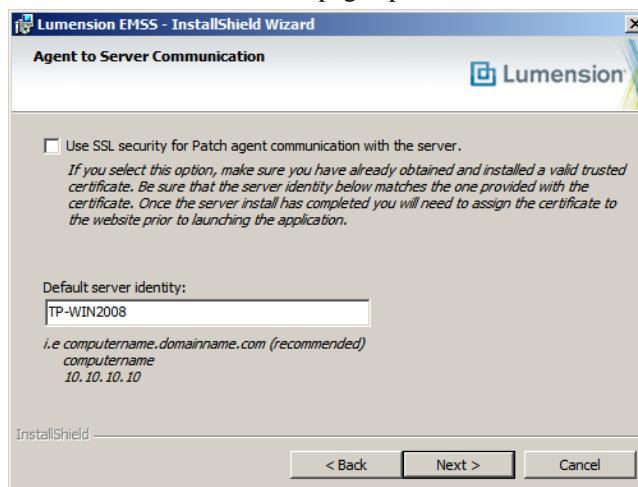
Lumension EMSS - InstallShield Wizard

Agent to Server Communication

Lumension

Use SSL security for Patch agent communication with the server.

If you select this option, make sure you have already obtained and installed a valid trusted certificate. Be sure that the server identity below matches the one provided with the certificate. Once the server install has completed you will need to assign the certificate to the website prior to launching the application.

Default server identity:

TP-WIN2008

i.e computername.domainname.com (recommended)
computername
10.10.10.10

InstallShield

< Back
Next >
Cancel